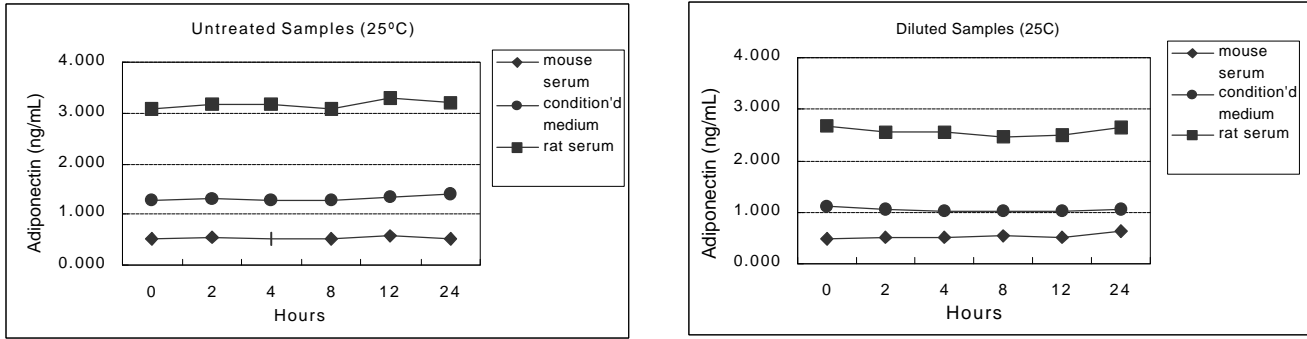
Untreated Samples (25ºC)

Adiponectin (ng/mL)

4.000
3.000
2.000
1.000
0.000

0 2 4 8 12 24

Hours

mouse serum
condition'd medium
rat serum

Diluted Samples (25C)

Adiponectin (ng/mL)

4.000
3.000
2.000
1.000
0.000

0 2 4 8 12 24

Hours

mouse serum
condition'd medium
rat serum